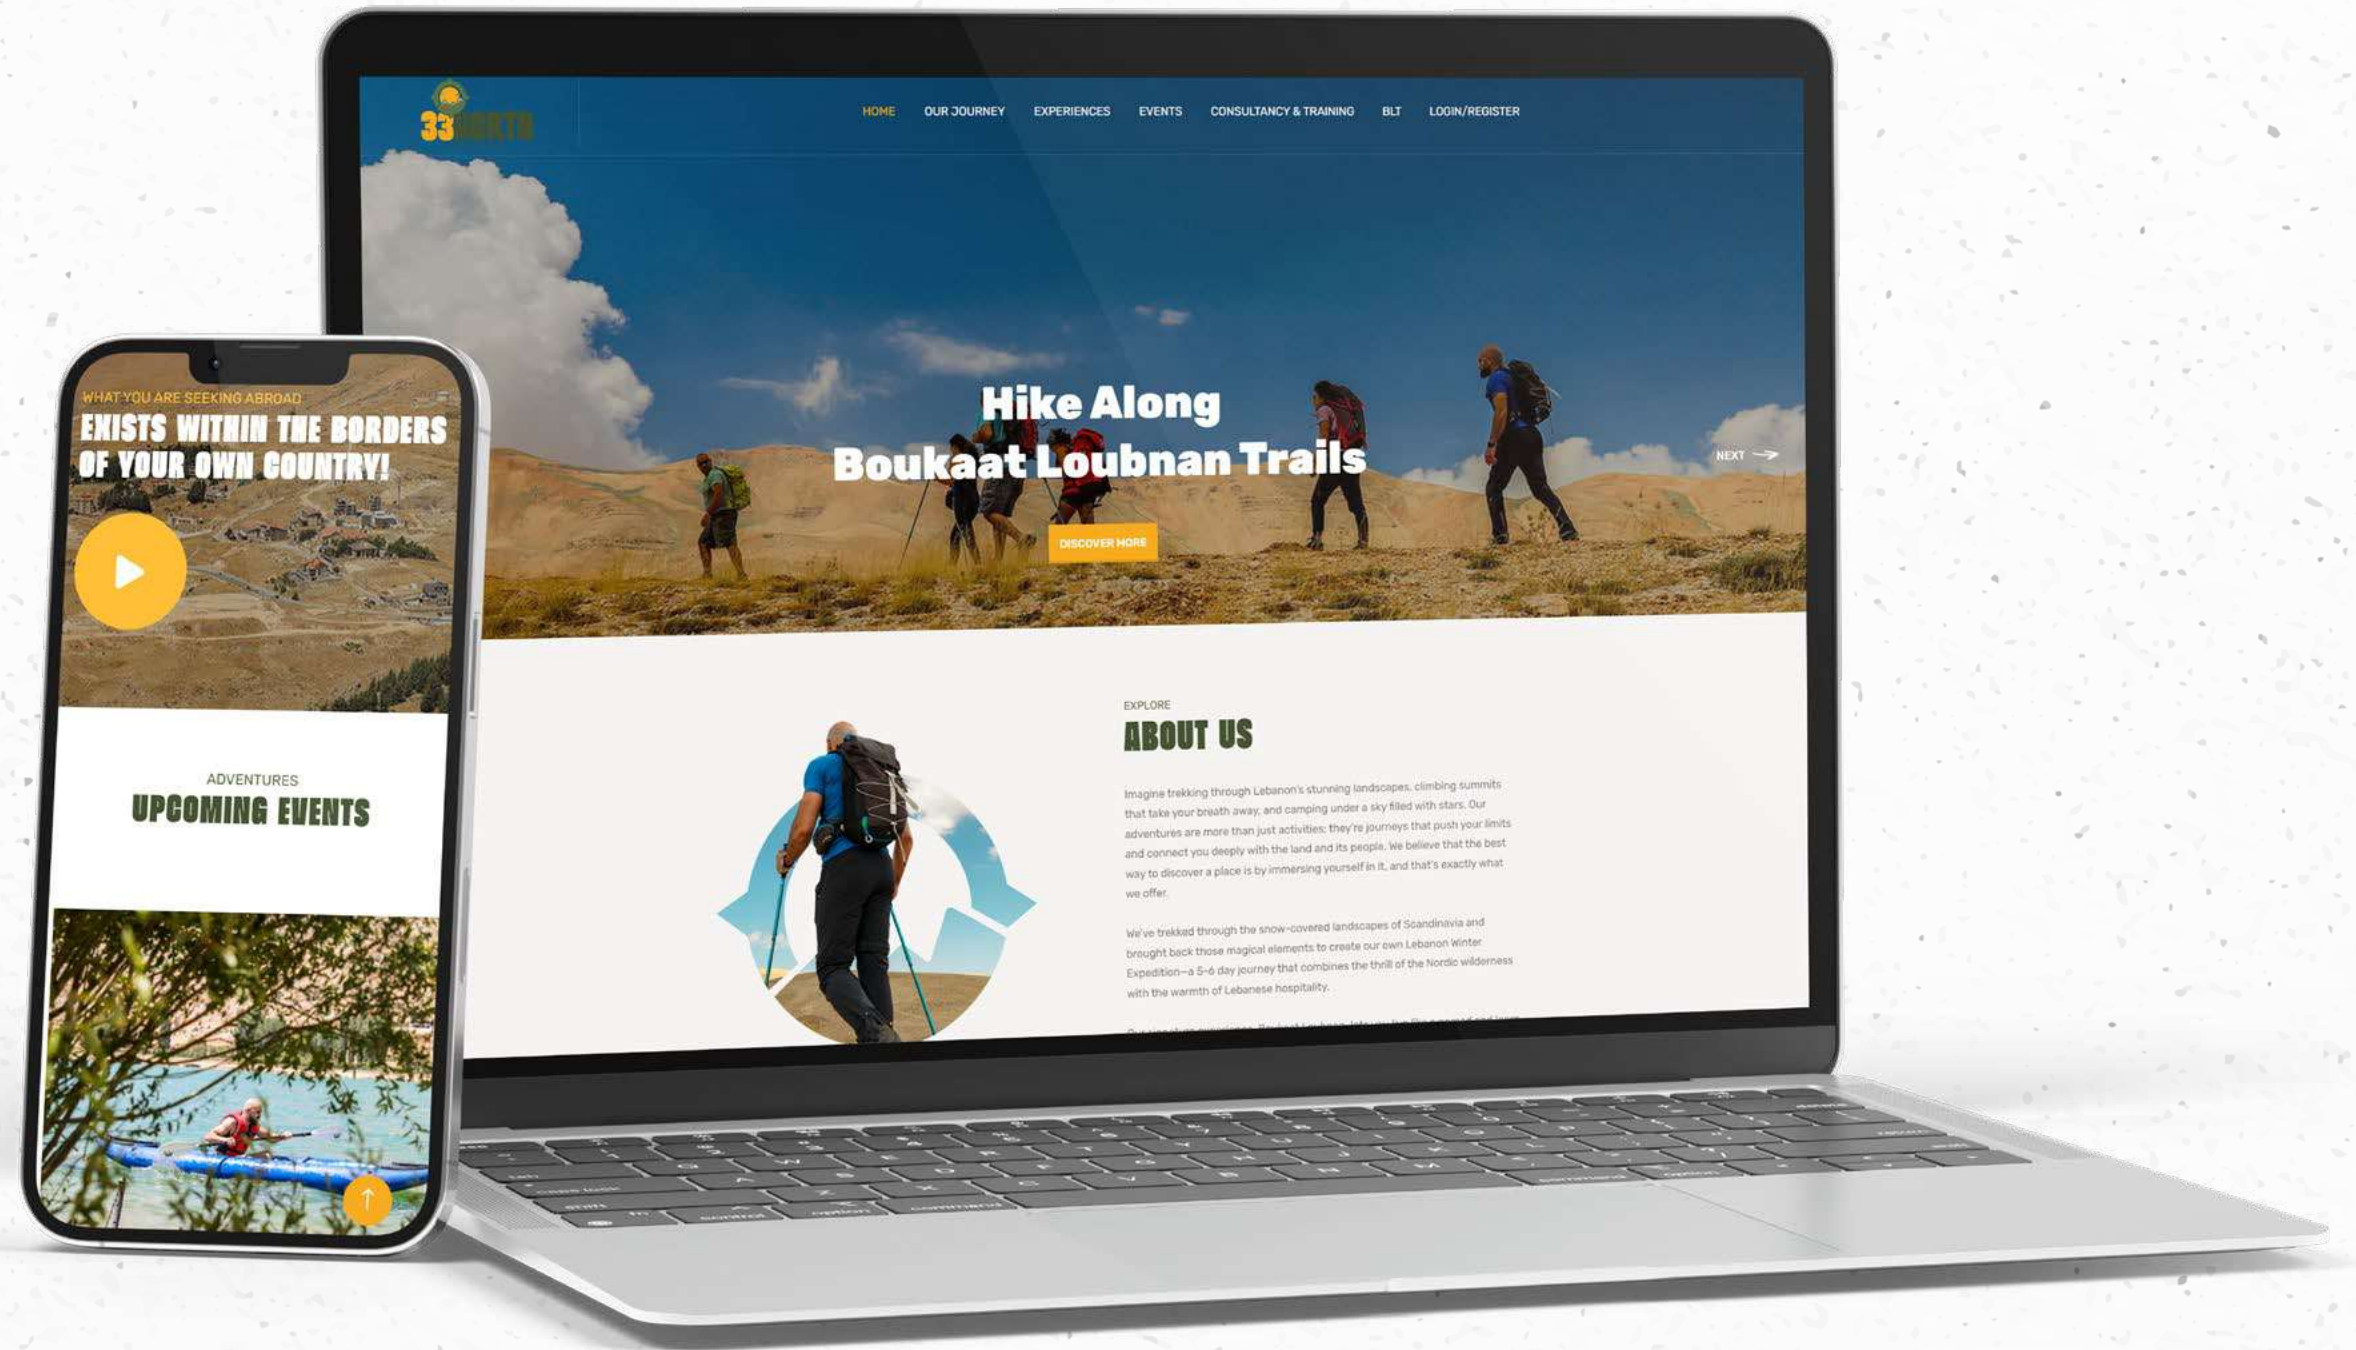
33NORTH

HOME OUR JOURNEY EXPERIENCES EVENTS CONSULTANCY & TRAINING BLT LOGIN/REGISTER

Hike Along
Boukaat Loubnan Trails

NEXT

DISCOVER MORE

EXPLORE
ABOUT US

Imagine trekking through Lebanon's stunning landscapes, climbing summits that take your breath away, and camping under a sky filled with stars. Our adventures are more than just activities; they're journeys that push your limits and connect you deeply with the land and its people. We believe that the best way to discover a place is by immersing yourself in it, and that's exactly what we offer.

We've trekked through the snow-covered landscapes of Scandinavia and brought back those magical elements to create our own Lebanon Winter Expedition—a 5-6 day journey that combines the thrill of the Nordic wilderness with the warmth of Lebanese hospitality.

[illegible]

WHAT YOU ARE SEEKING ABROAD
EXISTS WITHIN THE BORDERS OF YOUR OWN COUNTRY!

ADVENTURES
UPCOMING EVENTS